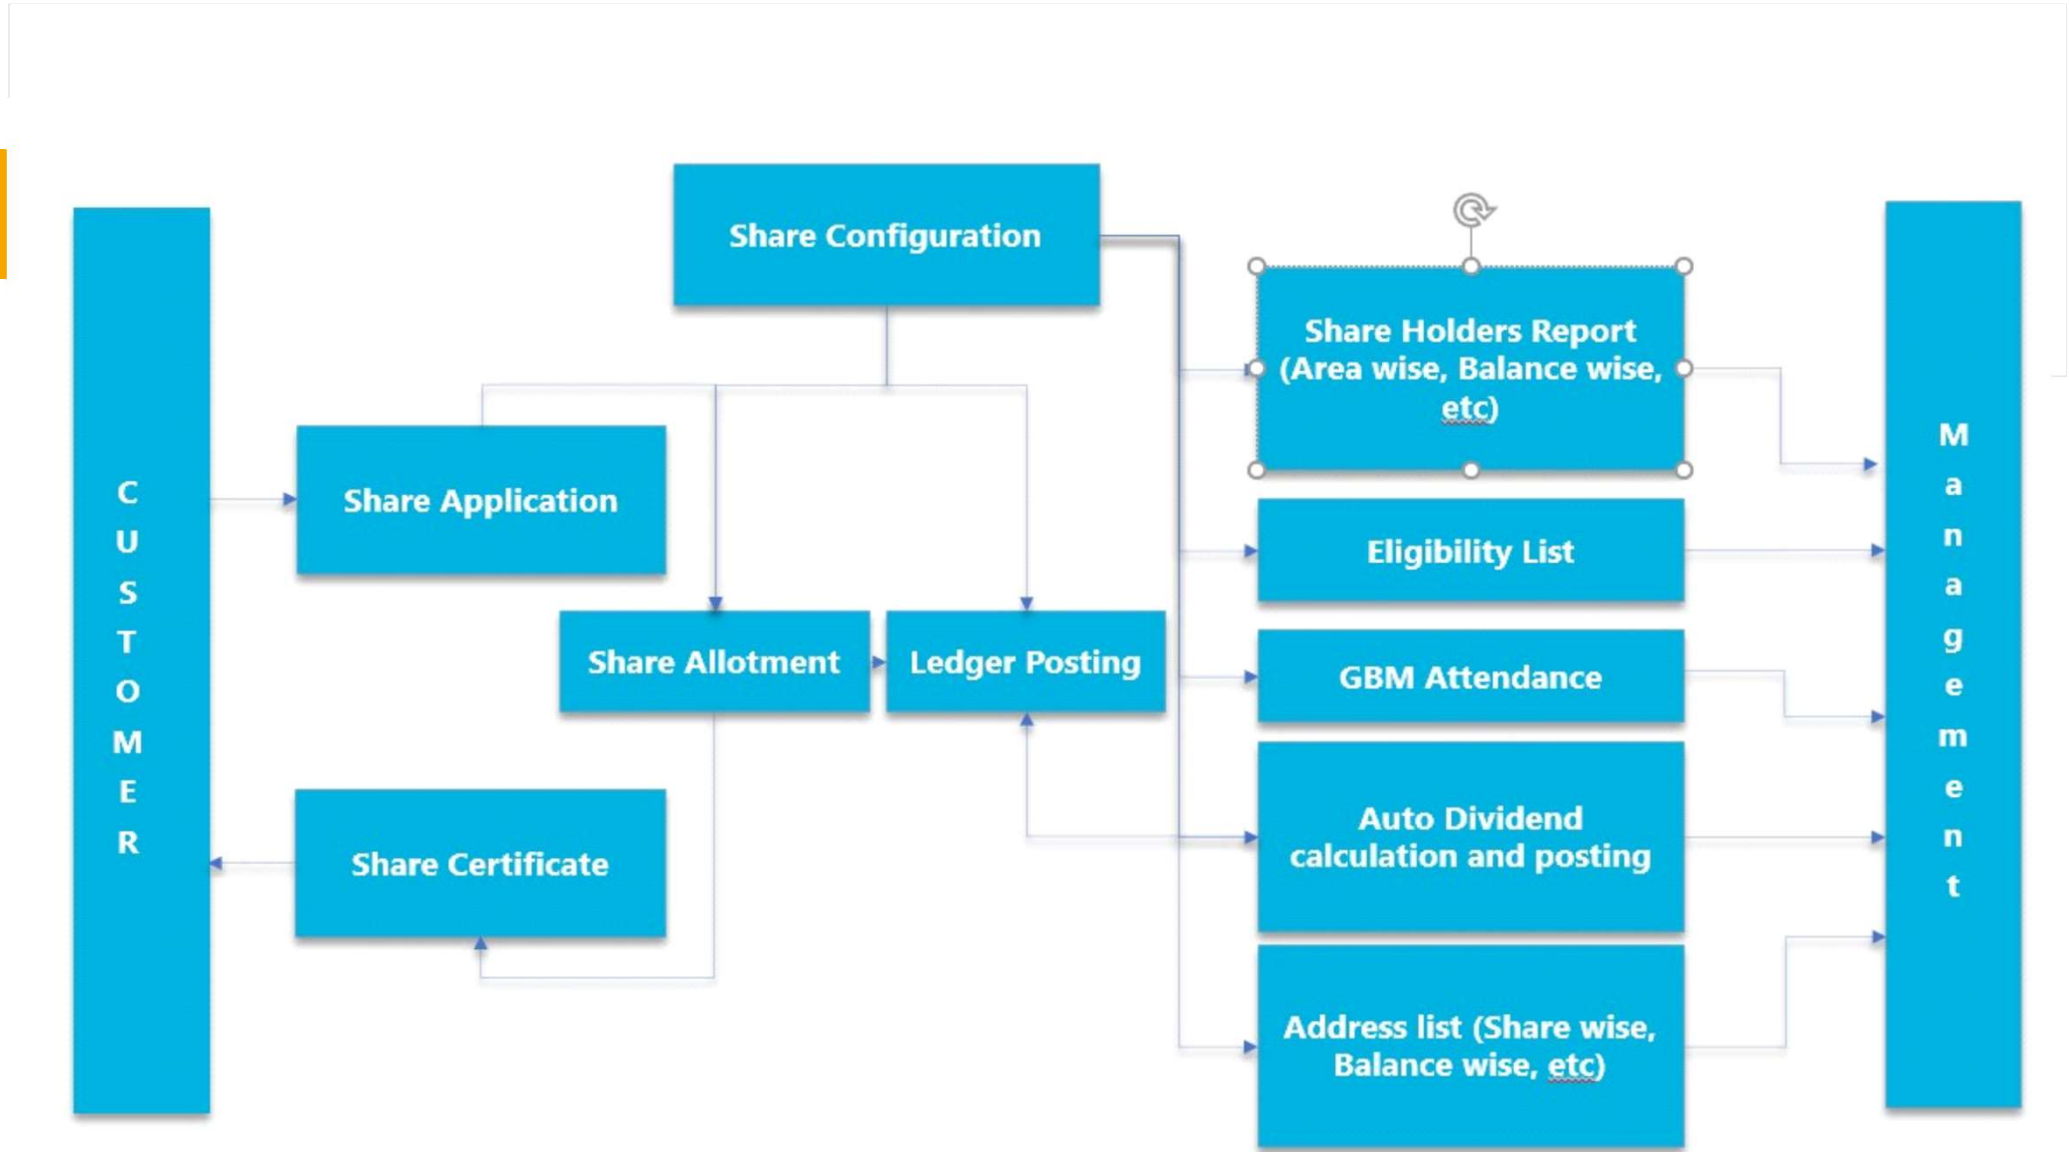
C
U
S
T
O
M
E
R

Share Configuration

Share Application

Share Allotment

Ledger Posting

Share Certificate

Share Holders Report (Area wise, Balance wise, etc)

Eligibility List

GBM Attendance

Auto Dividend calculation and posting

Address list (Share wise, Balance wise, etc)

M
a
n
a
g
e
m
e
n
t